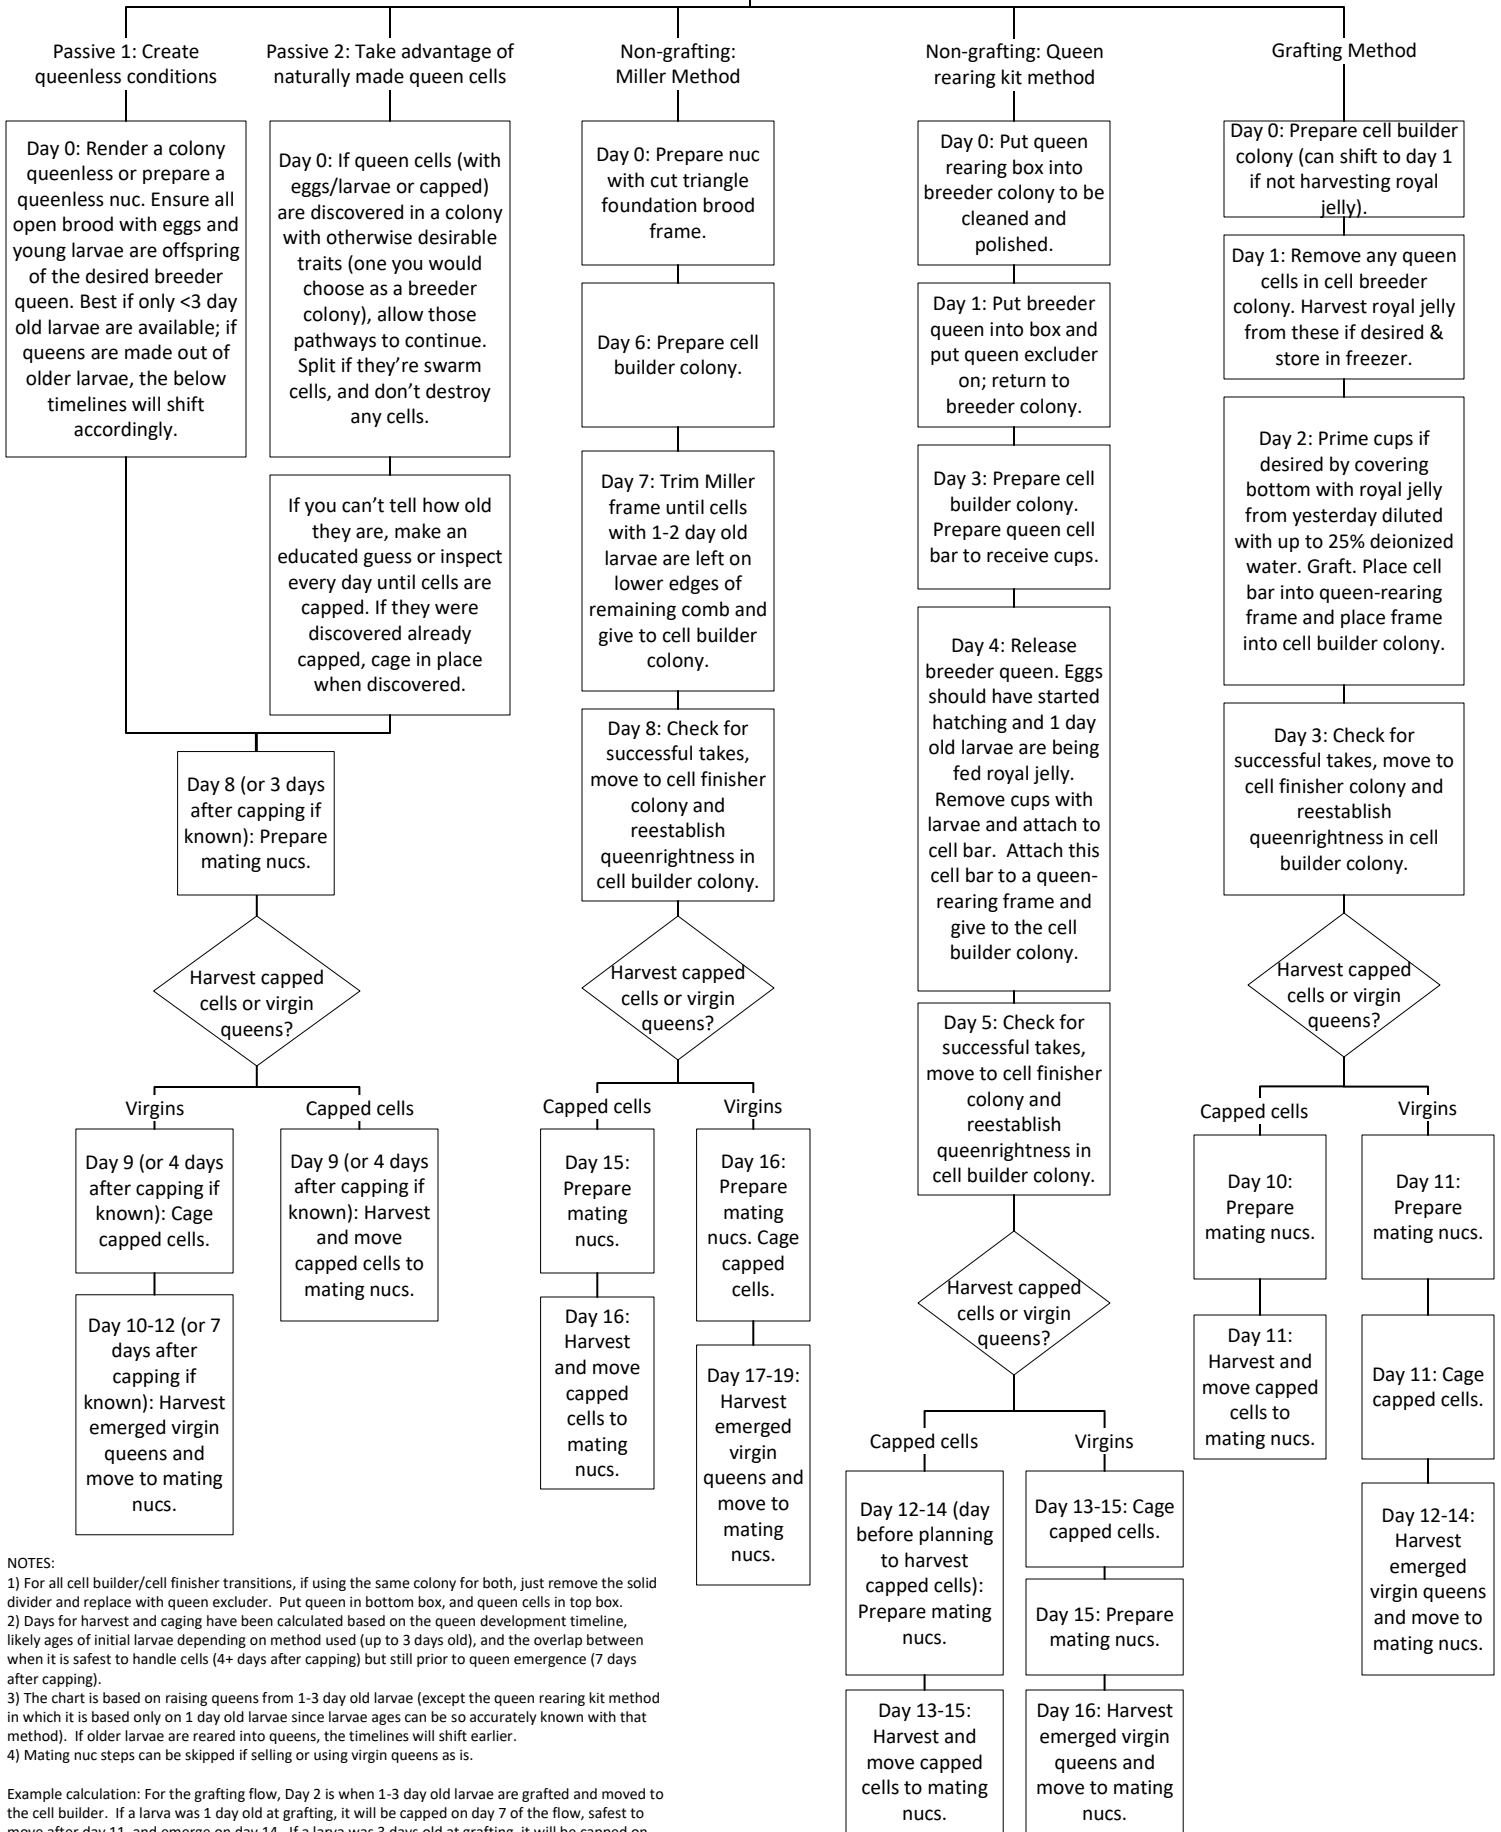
Passive 1: Create queenless conditions

Day 0: Render a colony queenless or prepare a queenless nuc. Ensure all open brood with eggs and young larvae are offspring of the desired breeder queen. Best if only <3 day old larvae are available; if queens are made out of older larvae, the below timelines will shift accordingly.

Passive 2: Take advantage of naturally made queen cells

Day 0: If queen cells (with eggs/larvae or capped) are discovered in a colony with otherwise desirable traits (one you would choose as a breeder colony), allow those pathways to continue. Split if they're swarm cells, and don't destroy any cells.

If you can't tell how old they are, make an educated guess or inspect every day until cells are capped. If they were discovered already capped, cage in place when discovered.

Day 8 (or 3 days after capping if known): Prepare mating nucs.

Harvest capped cells or virgin queens?

Virgins

Day 9 (or 4 days after capping if known): Cage capped cells.

Day 10-12 (or 7 days after capping if known): Harvest emerged virgin queens and move to mating nucs.

Capped cells

Day 9 (or 4 days after capping if known): Harvest and move capped cells to mating nucs.

Non-grafting: Miller Method

Day 0: Prepare nuc with cut triangle foundation brood frame.

Day 6: Prepare cell builder colony.

Day 7: Trim Miller frame until cells with 1-2 day old larvae are left on lower edges of remaining comb and give to cell builder colony.

Day 8: Check for successful takes, move to cell finisher colony and reestablish queenrightness in cell builder colony.

Harvest capped cells or virgin queens?

Capped cells

Day 15: Prepare mating nucs.

Day 16: Harvest and move capped cells to mating nucs.

Virgins

Day 16: Prepare mating nucs. Cage capped cells.

Day 17-19: Harvest emerged virgin queens and move to mating nucs.

Non-grafting: Queen rearing kit method

Day 0: Put queen rearing box into breeder colony to be cleaned and polished.

Day 1: Put breeder queen into box and put queen excluder on; return to breeder colony.

Day 3: Prepare cell builder colony. Prepare queen cell bar to receive cups.

Day 4: Release breeder queen. Eggs should have started hatching and 1 day old larvae are being fed royal jelly. Remove cups with larvae and attach to cell bar. Attach this cell bar to a queen-rearing frame and give to the cell builder colony.

Day 5: Check for successful takes, move to cell finisher colony and reestablish queenrightness in cell builder colony.

Harvest capped cells or virgin queens?

Capped cells

Day 12-14 (day before planning to harvest capped cells): Prepare mating nucs.

Day 13-15: Harvest and move capped cells to mating nucs.

Virgins

Day 13-15: Cage capped cells.

Day 15: Prepare mating nucs.

Day 16: Harvest emerged virgin queens and move to mating nucs.

Grafting Method

Day 0: Prepare cell builder colony (can shift to day 1 if not harvesting royal jelly).

Day 1: Remove any queen cells in cell breeder colony. Harvest royal jelly from these if desired & store in freezer.

Day 2: Prime cups if desired by covering bottom with royal jelly from yesterday diluted with up to 25% deionized water. Graft. Place cell bar into queen-rearing frame and place frame into cell builder colony.

Day 3: Check for successful takes, move to cell finisher colony and reestablish queenrightness in cell builder colony.

Harvest capped cells or virgin queens?

Capped cells

Day 10: Prepare mating nucs.

Day 11: Harvest and move capped cells to mating nucs.

Virgins

Day 11: Prepare mating nucs.

Day 11: Cage capped cells.

Day 12-14: Harvest emerged virgin queens and move to mating nucs.

NOTES:
1) For all cell builder/cell finisher transitions, if using the same colony for both, just remove the solid divider and replace with queen excluder. Put queen in bottom box, and queen cells in top box.
2) Days for harvest and caging have been calculated based on the queen development timeline, likely ages of initial larvae depending on method used (up to 3 days old), and the overlap between when it is safest to handle cells (4+ days after capping) but still prior to queen emergence (7 days after capping).
3) The chart is based on raising queens from 1-3 day old larvae (except the queen rearing kit method in which it is based only on 1 day old larvae since larvae ages can be so accurately known with that method). If older larvae are reared into queens, the timelines will shift earlier.
4) Mating nuc steps can be skipped if selling or using virgin queens as is.

Example calculation: For the grafting flow, Day 2 is when 1-3 day old larvae are grafted and moved to the cell builder. If a larva was 1 day old at grafting, it will be capped on day 7 of the flow, safest to move after day 11, and emerge on day 14. If a larva was 3 days old at grafting, it will be capped on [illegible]